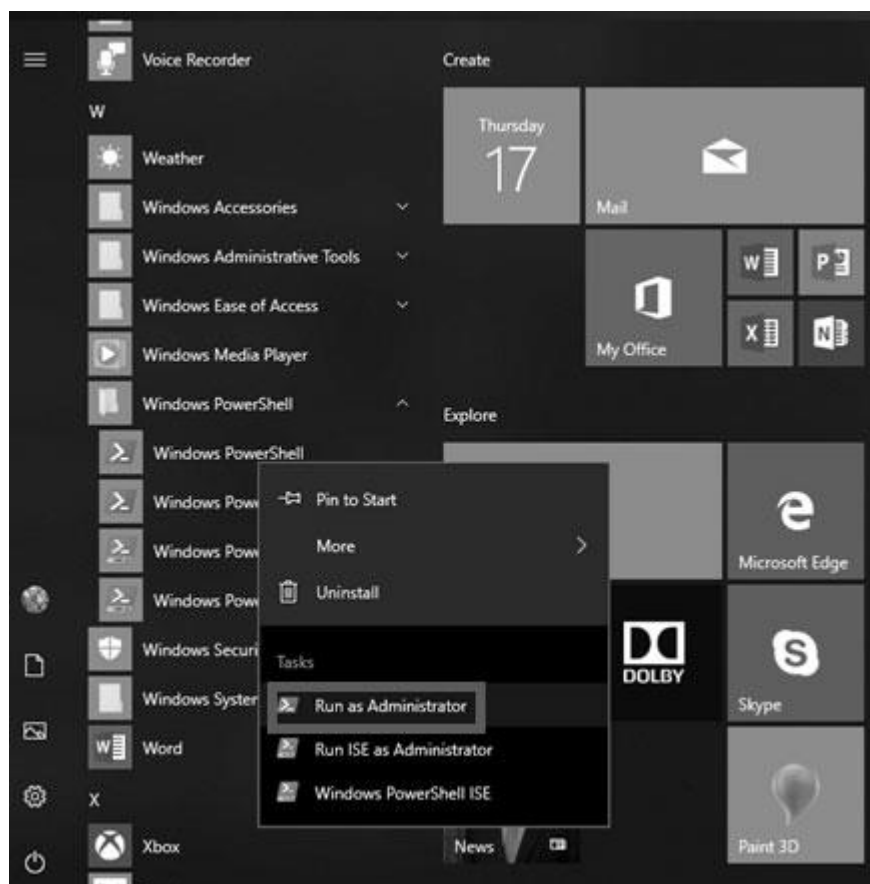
Voice Recorder
W
Weather
Windows Accessories
Windows Administrative Tools
Windows Ease of Access
Windows Media Player
Windows PowerShell
Windows PowerShell
Windows Pow
Windows Pow
Windows Pow
Windows Securi
Windows Syster
Word
X
Xbox

Pin to Start
More
Uninstall
Tasks
Run as Administrator
Run ISE as Administrator
Windows PowerShell ISE

Create
Thursday
17
Mail
My Office
Explore
Microsoft Edge
DOLBY
Skype
News
Paint 3D